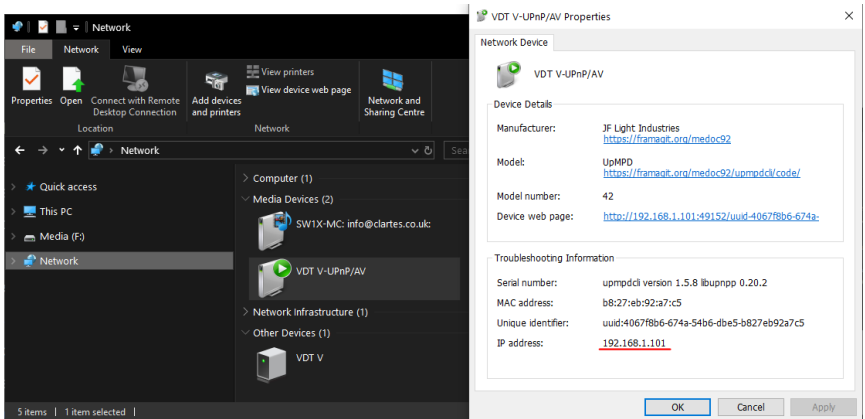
Network

File Network View

Properties Open Connect with Remote Desktop Connection
Location

Add devices and printers
View printers
View device web page
Network

Network and Sharing Centre

Network

Sea

Quick access
This PC
Media (F:)
Network

Computer (1)
Media Devices (2)
SW1X-MC: info@clartes.co.uk:
VDT V-UPnP/AV
Network Infrastructure (1)
Other Devices (1)
VDT V

5 items | 1 item selected |

VDT V-UPnP/AV Properties

Network Device

VDT V-UPnP/AV

Device Details

Manufacturer: JF Light Industries
https://framagit.org/medoc92

Model: UpMPD
https://framagit.org/medoc92/upmpdcli/code/

Model number: 42

Device web page: http://192.168.1.101:49152/uuid-4067f8b6-674a-

Troubleshooting Information

Serial number: upmpdcli version 1.5.8 libupnpp 0.20.2

MAC address: b8:27:eb:92:a7:c5

Unique identifier: uuid:4067f8b6-674a-54b6-dbe5-b827eb92a7c5

IP address: 192.168.1.101

OK Cancel Apply